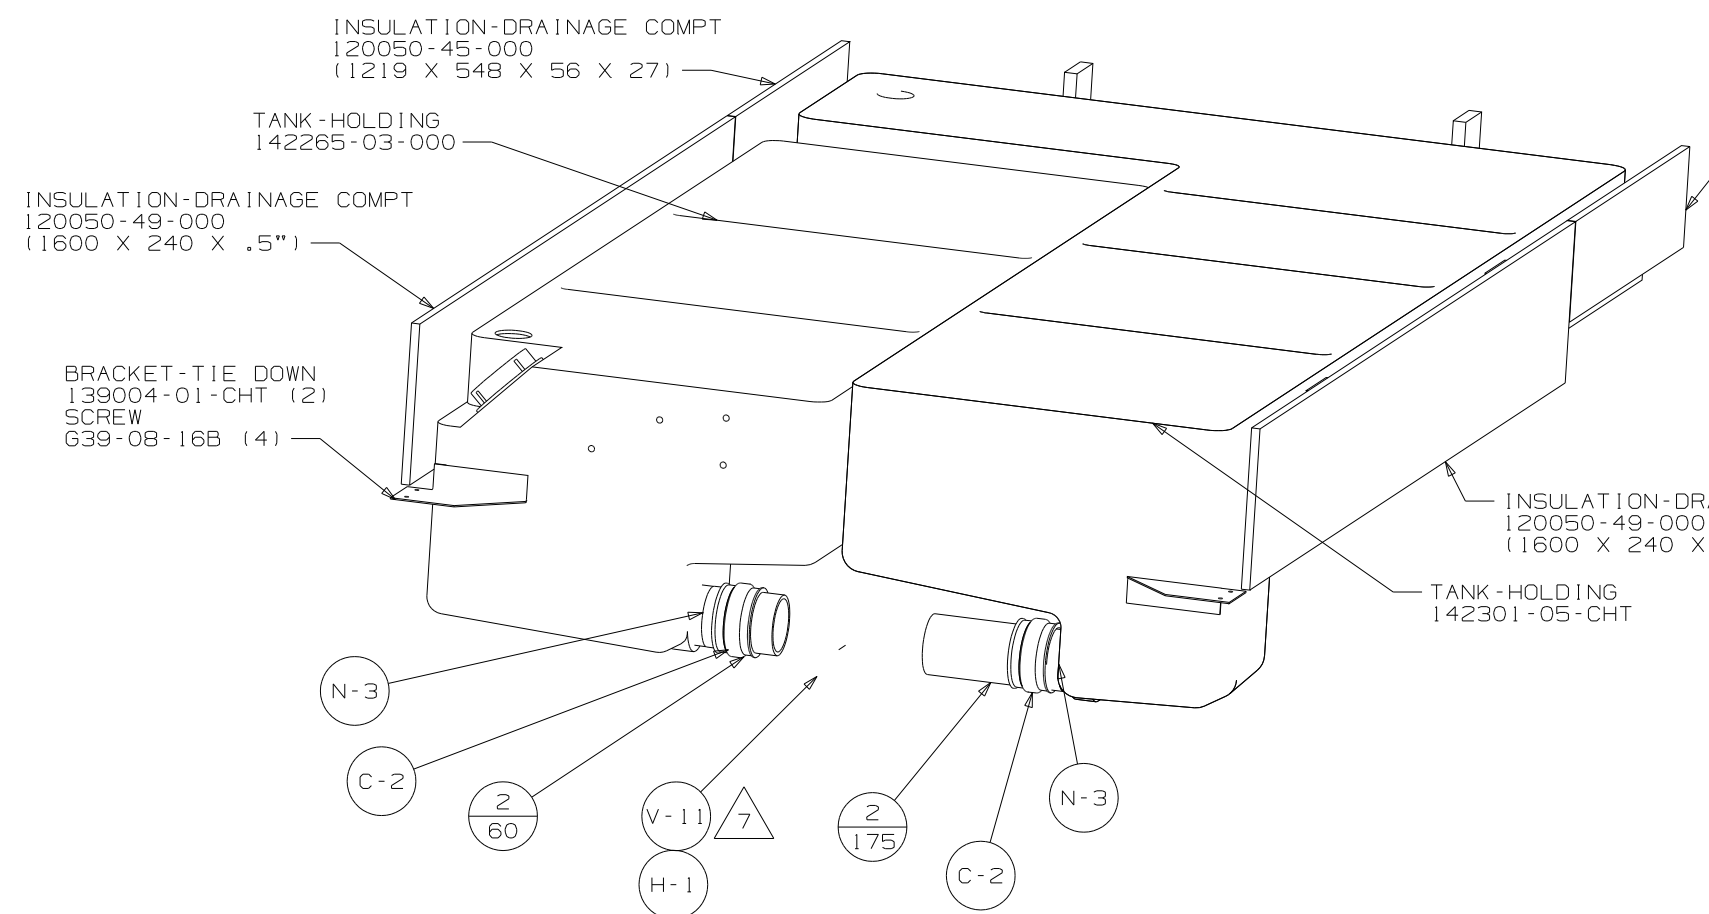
INSULATION-DRAINAGE COMPT
120050-45-000
(1219 X 548 X 56 X 27)

TANK-HOLDING
142265-03-000

INSULATION-DRAINAGE COMPT
120050-49-000
(1600 X 240 X .5")

BRACKET-TIE DOWN
139004-01-CHT (2)
SCREW
G39-08-16B (4)

INSULATION-DR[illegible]
120050-49-000
(1600 X 240 X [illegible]

TANK-HOLDING
142301-05-CHT

N-3

C-2

$\frac{2}{60}$

V-11

7

H-1

$\frac{2}{175}$

C-2

N-3